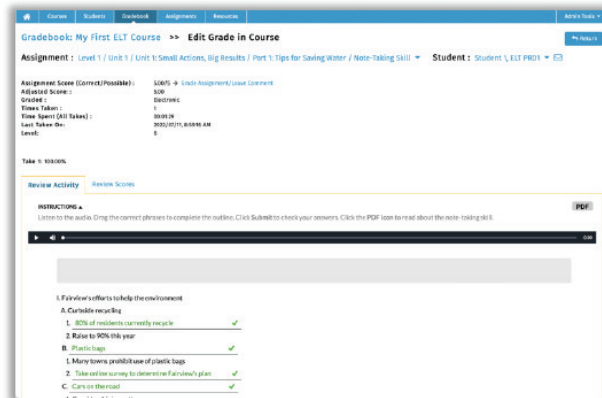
Course Students Gradebook Assignments Resources Admin Tools

Gradebook: My First ELT Course >> Edit Grade in Course

Return

Assignment : Level 1 / Unit 1 / Unit 1: Small Actions, Big Results / Part 1: Tips for Saving Water / Note-Taking Skill Student : Student 1, ELT PR01

Assignment Score (Correct/Possible) : 5.00/5 → Grade Assignment/Leave Comment
Adjusted Score : 5.00
Graded : Electronic
Times Taken : 1
Time Spent (All Takes) : 00:01:29
Last Taken On : 2021/07/11, 8:58:16 AM
Level : 5

Take 1: 100.00%

Review Activity Review Scores

INSTRUCTIONS ▲
Listen to the audio. Drag the correct phrases to complete the outline. Click Submit to check your answers. Click the PDF icon to read about the note-taking skill.

PDF

0:00

I. Fairview's efforts to help the environment
A. Curbside recycling
1. 80% of residents currently recycle ✔
2. Raise to 90% this year
B. Plastic bags ✔
1. Many towns prohibit use of plastic bags
2. Take online survey to determine Fairview's plan ✔
C. Cars on the road ✔
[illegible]